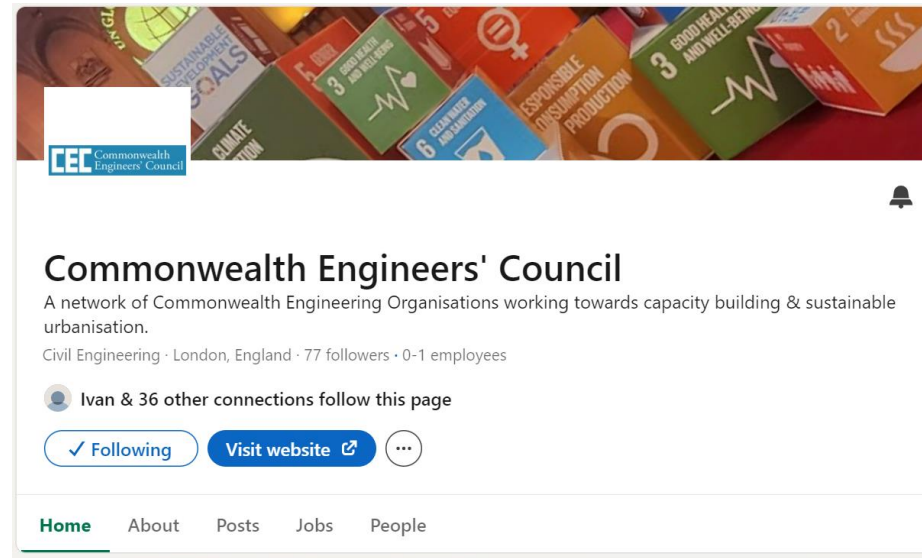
SUSTAINABLE DEVELOPMENT GOALS

CLIMATE ACTION

3 GOOD HEALTH AND WELL-BEING

6 CLEAN WATER AND SANITATION

5

RESPONSIBLE CONSUMPTION AND PRODUCTION

3 GOOD HEALTH AND WELL-BEING

2

CEC Commonwealth Engineers' Council

Commonwealth Engineers' Council

A network of Commonwealth Engineering Organisations working towards capacity building & sustainable urbanisation.

Civil Engineering · London, England · 77 followers · 0-1 employees

Ivan & 36 other connections follow this page

✓ Following

Visit website

Home About Posts Jobs People